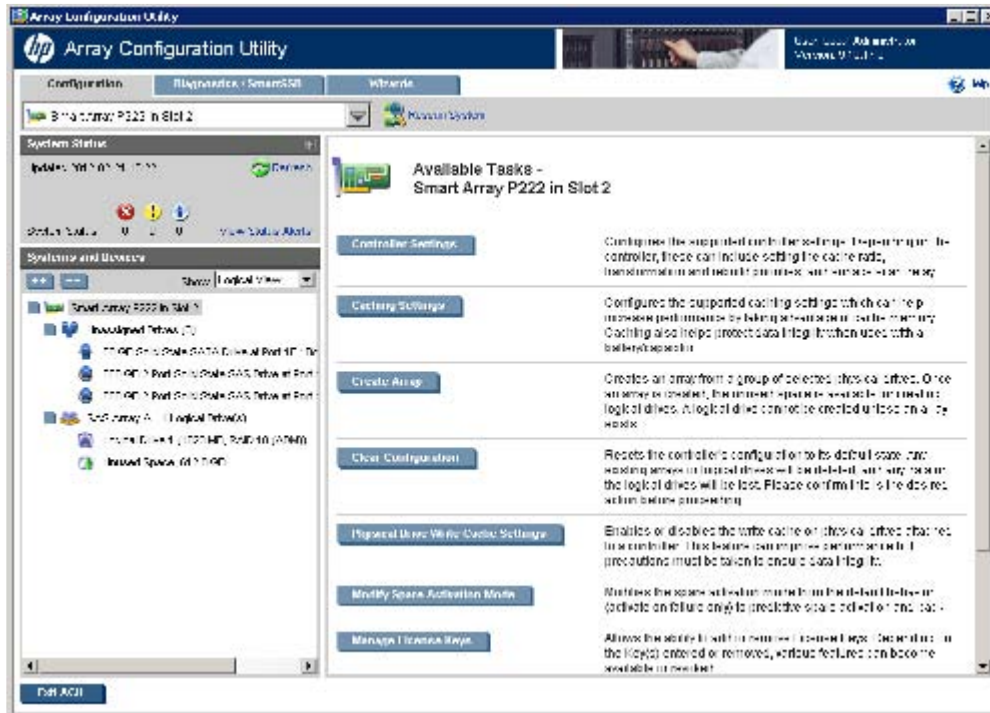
Array Configuration Utility

Array Configuration Utility

User: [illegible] Administrator
Windows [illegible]

Configuration | Diagnostics / SmartSSD | Wizards

Help

Smart Array P222 in Slot 2

Rescan System

System Status

Updated: 2012-07-21 17:22

Refresh

Status Totals 0 2 0 View Status Alerts

Systems and Devices

++ --

Show: Logical View

Smart Array P222 in Slot 2

Unassigned Drives (3)

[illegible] GB Solid State SATA Drive at Port 1E : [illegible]

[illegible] GB 2 Port Solid State SAS Drive at Port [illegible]

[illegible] GB 2 Port Solid State SAS Drive at Port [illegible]

SAS Array A - 1 Logical Drive(s)

Logical Drive 1 (120 MB, RAID 10 (ADM))

Unused Space (61.2 GB)

Available Tasks -
Smart Array P222 in Slot 2

Controller Settings

Configures the supported controller settings. Depending on the controller, these can include setting the cache ratio, transformation and rebuild priorities, and surface scan delay

Caching Settings

Configures the supported caching settings which can help increase performance by taking advantage of cache memory. Caching also helps protect data integrity when used with a battery/capacitor

Create Array

Creates an array from a group of selected physical drives. Once an array is created, the free space is available for creating logical drives. A logical drive cannot be created unless an array exists

Clear Configuration

Resets the controller's configuration to its default state. Any existing arrays or logical drives will be deleted, and any data on the logical drives will be lost. Please confirm this is the desired action before proceeding

Physical Drive Write Cache Settings

Enables or disables the write cache on physical drives attached to a controller. This feature can improve performance but precautions must be taken to ensure data integrity

Modify Spare Activation Mode

Switches the spare activation mode from the default behavior (activate on failure only) to predictive spare activation and back

Manage License Keys

Allows the ability to add or remove license keys. Depending on the key(s) entered or removed, various features can become available or revoked

Exit ACU